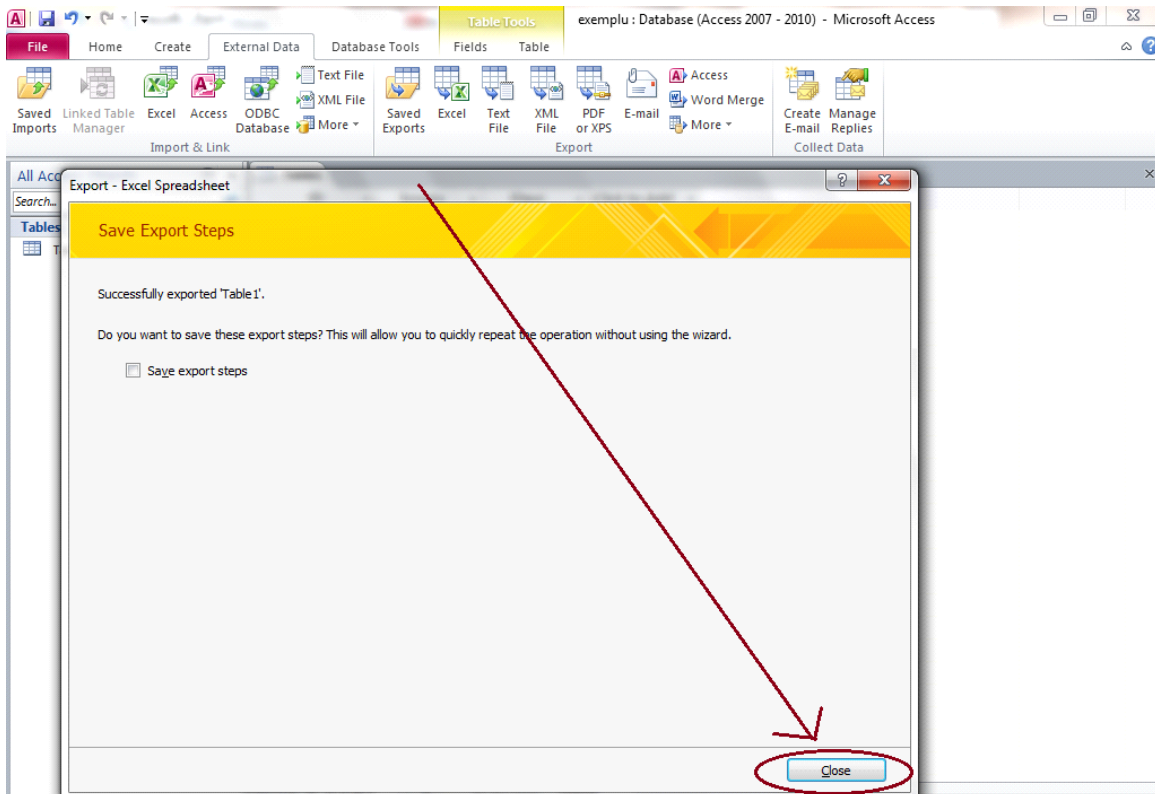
Table Tools
exemplu : Database (Access 2007 - 2010) - Microsoft Access

File
Home
Create
External Data
Database Tools
Fields
Table

Saved Imports
Linked Table Manager
Excel
Access
ODBC Database
Text File
XML File
More
Import & Link

Saved Exports
Excel
Text File
XML File
PDF or XPS
E-mail
Access
Word Merge
More
Export

Create E-mail
Manage Replies
Collect Data

All Acc
Search...
Tables
T

Export - Excel Spreadsheet

Save Export Steps

Successfully exported 'Table1'.

Do you want to save these export steps? This will allow you to quickly repeat the operation without using the wizard.

Save export steps

Close